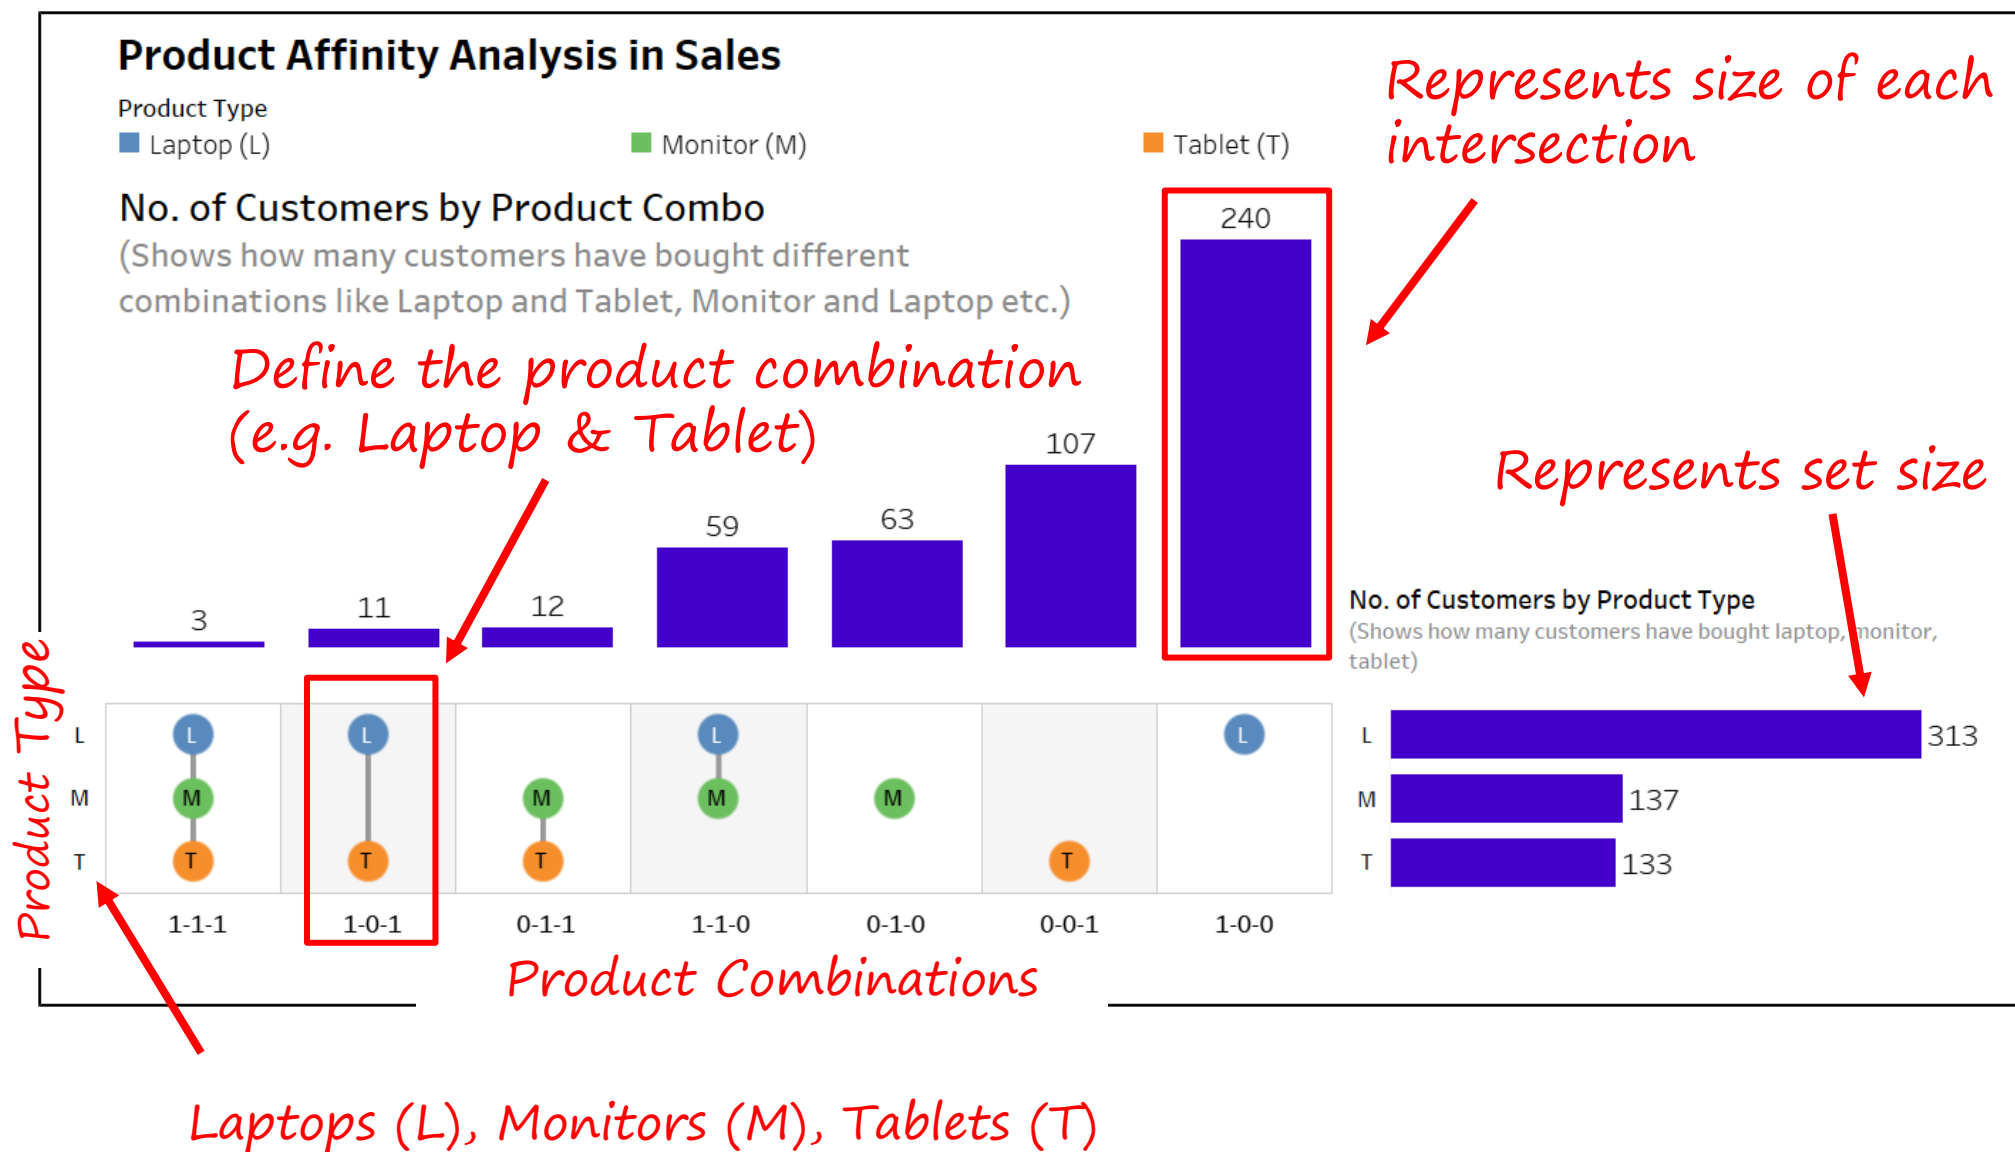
Product Affinity Analysis in Sales

Product Type
Laptop (L)
Monitor (M)
Tablet (T)

Represents size of each intersection

No. of Customers by Product Combo
(Shows how many customers have bought different combinations like Laptop and Tablet, Monitor and Laptop etc.)

Define the product combination (e.g. Laptop & Tablet)

240
107
63
59
12
11
3

Represents set size

No. of Customers by Product Type
(Shows how many customers have bought laptop, monitor, tablet)

Product Type

L
M
T

| L | L | | L | | | L |
|---|---|---|---|---|---|---|
| M | | M | M | M | | |
| T | T | T | | | T | |

1-1-1
1-0-1
0-1-1
1-1-0
0-1-0
0-0-1
1-0-0

L 313
M 137
T 133

Product Combinations

Laptops (L), Monitors (M), Tablets (T)